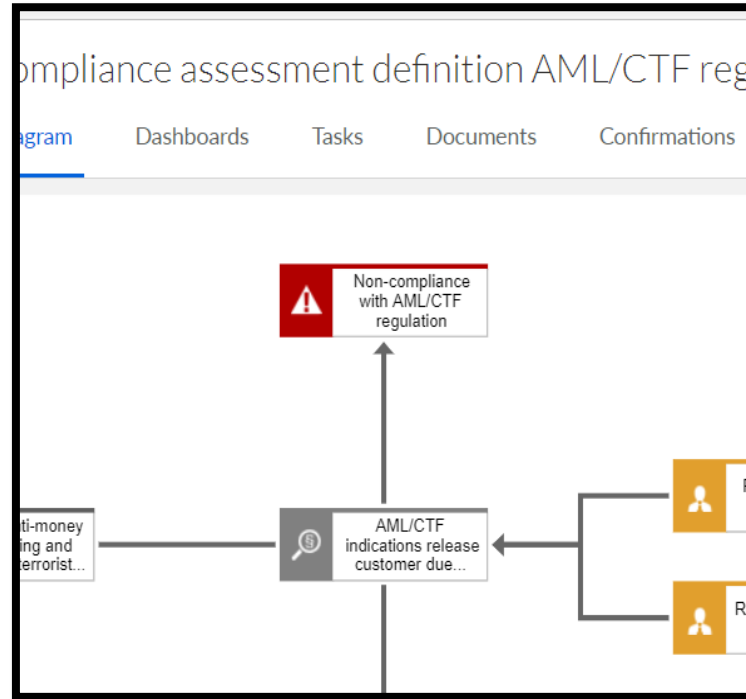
ompliance assessment definition AML/CTF reg

agram Dashboards Tasks Documents Confirmations

Non-compliance with AML/CTF regulation

ti-money ing and terrorist...

AML/CTF indications release customer due...

F

R